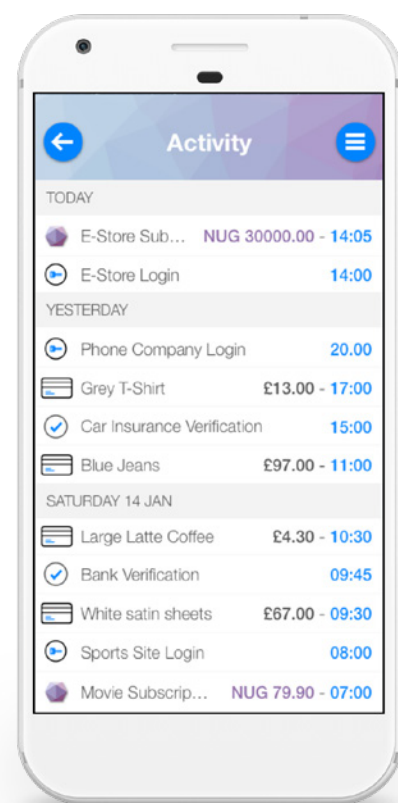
Activity

TODAY

E-Store Sub... NUG 30000.00 - 14:05

E-Store Login 14:00

YESTERDAY

Phone Company Login 20.00

Grey T-Shirt £13.00 - 17:00

Car Insurance Verification 15:00

Blue Jeans £97.00 - 11:00

SATURDAY 14 JAN

Large Latte Coffee £4.30 - 10:30

Bank Verification 09:45

White satin sheets £67.00 - 09:30

Sports Site Login 08:00

Movie Subscrip... NUG 79.90 - 07:00